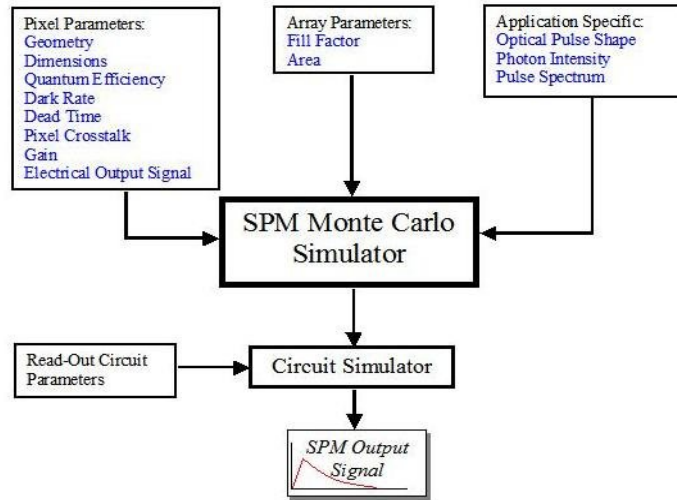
Pixel Parameters:
Geometry
Dimensions
Quantum Efficiency
Dark Rate
Dead Time
Pixel Crosstalk
Gain
Electrical Output Signal

Array Parameters:
Fill Factor
Area

Application Specific:
Optical Pulse Shape
Photon Intensity
Pulse Spectrum

SPM Monte Carlo Simulator

Read-Out Circuit Parameters

Circuit Simulator

SPM Output Signal